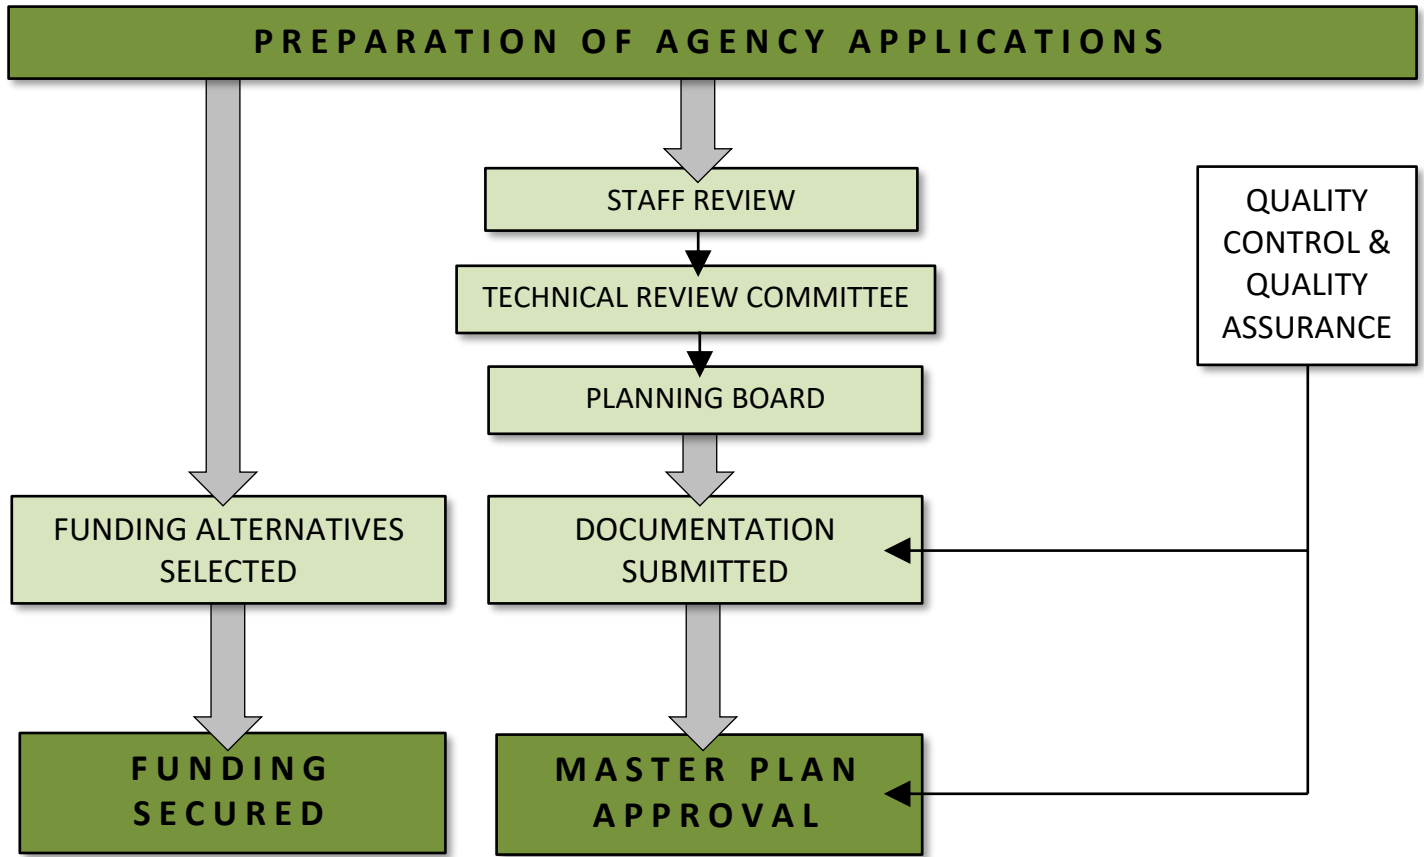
PREPARATION OF AGENCY APPLICATIONS

STAFF REVIEW

TECHNICAL REVIEW COMMITTEE

PLANNING BOARD

QUALITY CONTROL & QUALITY ASSURANCE

FUNDING ALTERNATIVES SELECTED

DOCUMENTATION SUBMITTED

FUNDING SECURED

MASTER PLAN APPROVAL